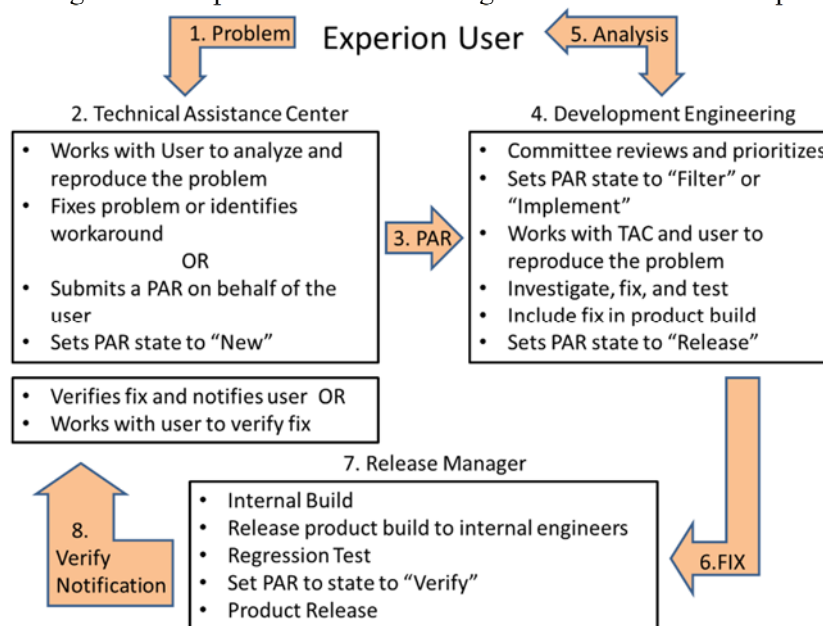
1. Problem

Experion User

5. Analysis

2. Technical Assistance Center

- Works with User to analyze and reproduce the problem
- Fixes problem or identifies workaround

OR

- Submits a PAR on behalf of the user
- Sets PAR state to "New"

3. PAR

4. Development Engineering

- Committee reviews and prioritizes
- Sets PAR state to "Filter" or "Implement"
- Works with TAC and user to reproduce the problem
- Investigate, fix, and test
- Include fix in product build
- Sets PAR state to "Release"

- Verifies fix and notifies user OR
- Works with user to verify fix

7. Release Manager

- Internal Build
- Release product build to internal engineers
- Regression Test
- Set PAR to state to "Verify"
- Product Release

8. Verify Notification

6.FIX